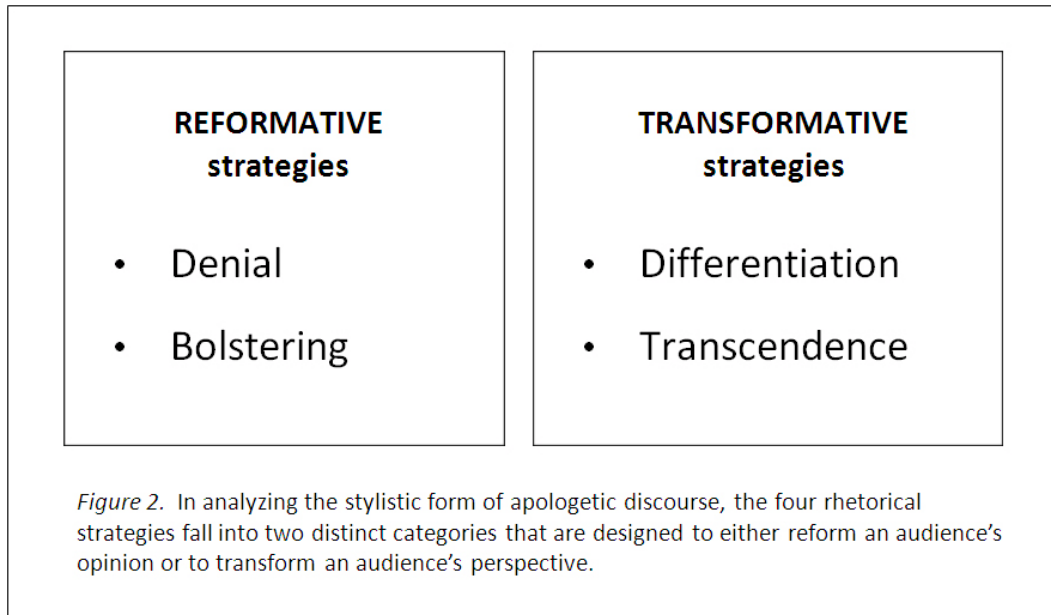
REFORMATIVE strategies

- Denial
- Bolstering

TRANSFORMATIVE strategies

- Differentiation
- Transcendence

*Figure 2.* In analyzing the stylistic form of apologetic discourse, the four rhetorical strategies fall into two distinct categories that are designed to either reform an audience's opinion or to transform an audience's perspective.